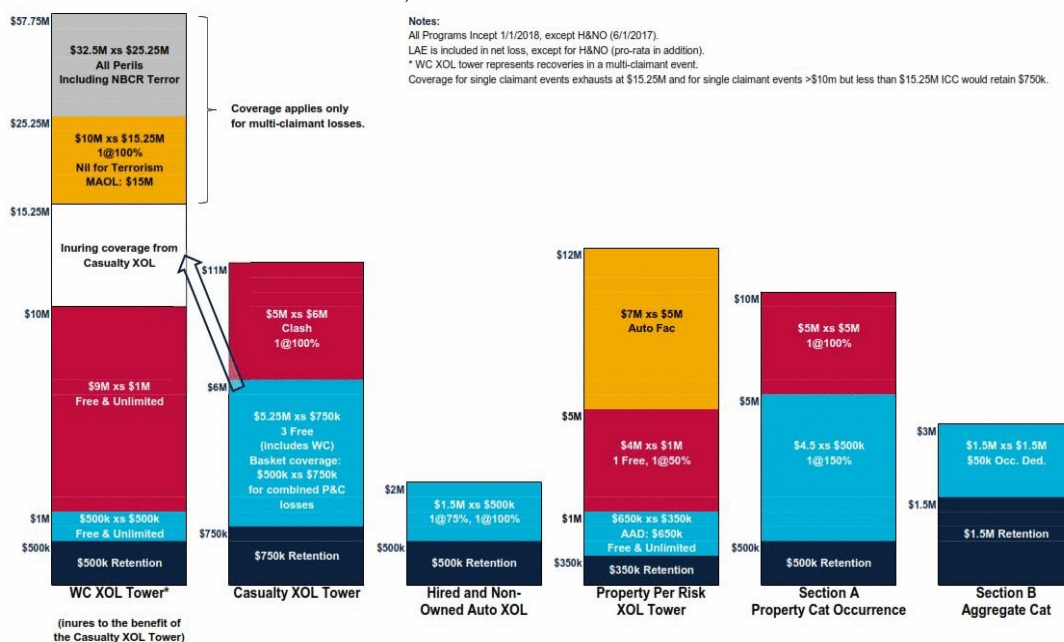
Notes:
All Programs Incept 1/1/2018, except H&NO (6/1/2017).
LAE is included in net loss, except for H&NO (pro-rata in addition).
* WC XOL tower represents recoveries in a multi-claimant event.
Coverage for single claimant events exhausts at \$15.25M and for single claimant events >\$10m but less than \$15.25M ICC would retain \$750k.

\$57.75M
\$32.5M xs \$25.25M
All Perils
Including NBCR Terror

Coverage applies only for multi-claimant losses.

\$25.25M
\$10M xs \$15.25M
1@100%
Nil for Terrorism
MAOL: \$15M

\$15.25M
Inuring coverage from Casualty XOL

\$10M
\$9M xs \$1M
Free & Unlimited

\$1M
\$500k xs \$500k
Free & Unlimited
\$500k
\$500k Retention

WC XOL Tower*
(inures to the benefit of the Casualty XOL Tower)

\$11M
\$5M xs \$6M
Clash
1@100%
\$6M
\$5.25M xs \$750k
3 Free
(includes WC)
Basket coverage:
\$500k xs \$750k
for combined P&C losses
\$750k
\$750k Retention
Casualty XOL Tower

\$2M
\$1.5M xs \$500k
1@75%, 1@100%
\$500k
\$500k Retention
Hired and Non-Owned Auto XOL

\$12M
\$7M xs \$5M
Auto Fac
\$5M
\$4M xs \$1M
1 Free, 1@50%
\$1M
\$650k xs \$350k
AAD: \$650k
Free & Unlimited
\$350k
\$350k Retention
Property Per Risk XOL Tower

\$10M
\$5M xs \$5M
1@100%
\$5M
\$4.5 xs \$500k
1@150%
\$500k
\$500k Retention
Section A
Property Cat Occurrence

\$3M
\$1.5M xs \$1.5M
\$50k Occ. Ded.
\$1.5M
\$1.5M Retention
Section B
Aggregate Cat